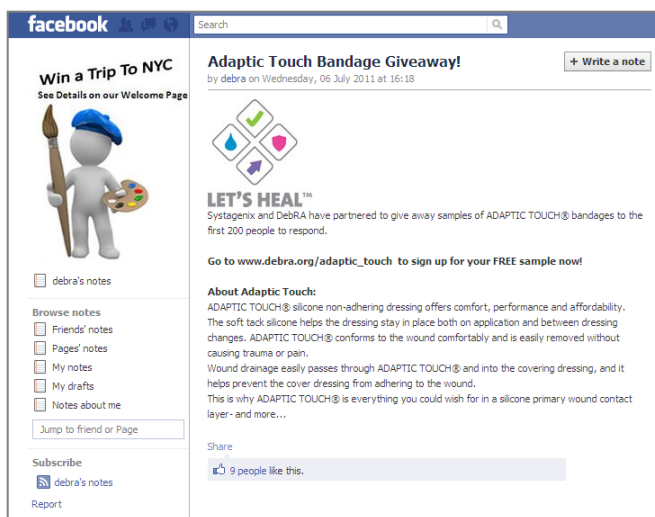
facebook

Search

Win a Trip To NYC
See Details on our Welcome Page

debra's notes

Browse notes
Friends' notes
Pages' notes
My notes
My drafts
Notes about me

Jump to friend or Page

Subscribe
debra's notes

Report

Adaptic Touch Bandage Giveaway!
by debra on Wednesday, 06 July 2011 at 16:18

+ Write a note

LET'S HEAL™

Systagenix and DebRA have partnered to give away samples of ADAPTIC TOUCH® bandages to the first 200 people to respond.

Go to www.debra.org/adaptic_touch to sign up for your FREE sample now!

About Adaptic Touch:
ADAPTIC TOUCH® silicone non-adhering dressing offers comfort, performance and affordability. The soft tack silicone helps the dressing stay in place both on application and between dressing changes. ADAPTIC TOUCH® conforms to the wound comfortably and is easily removed without causing trauma or pain.
Wound drainage easily passes through ADAPTIC TOUCH® and into the covering dressing, and it helps prevent the cover dressing from adhering to the wound.
This is why ADAPTIC TOUCH® is everything you could wish for in a silicone primary wound contact layer- and more...

Share

9 people like this.